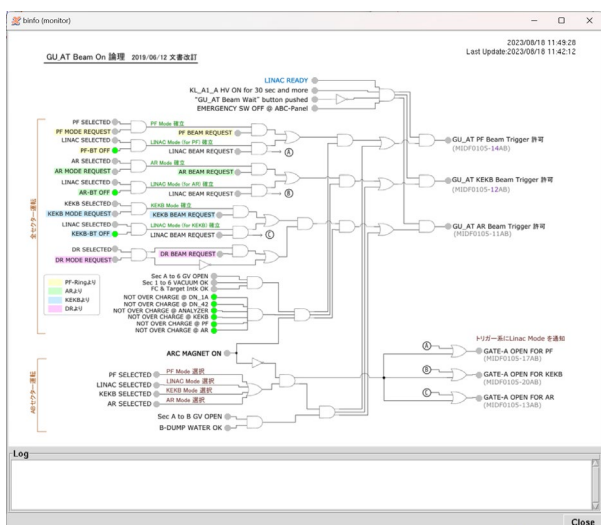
binfo (monitor)

2023/08/18 11:49:28
Last Update:2023/08/18 11:42:12

GU_AT Beam On 論理 2019/06/12 文書改訂

LINAC READY
KL_A1_A HV ON for 30 sec and more
"GU_AT Beam Wait" button pushed
EMERGENCY SW OFF @ ABC-Panel

全セクター運転

PF SELECTED
PF Mode 確立
PF MODE REQUEST
PF BEAM REQUEST
LINAC SELECTED
LINAC Mode (for PF) 確立
PF-BT OFF
LINAC BEAM REQUEST
Ⓐ
AR SELECTED
AR Mode 確立
AR MODE REQUEST
AR BEAM REQUEST
LINAC SELECTED
LINAC Mode (for AR) 確立
AR-BT OFF
LINAC BEAM REQUEST
Ⓑ
KEKB SELECTED
KEKB Mode 確立
KEKB MODE REQUEST
KEKB BEAM REQUEST
LINAC SELECTED
LINAC Mode (for KEKB) 確立
KEKB-BT OFF
LINAC BEAM REQUEST
Ⓒ
DR SELECTED
DR MODE REQUEST
DR BEAM REQUEST

GU_AT PF Beam Trigger 許可
(MIDF0105-14AB)
GU_AT KEKB Beam Trigger 許可
(MIDF0105-12AB)
GU_AT AR Beam Trigger 許可
(MIDF0105-11AB)

PF-Ringより
ARより
KEKBより
DRより

Sec A to 6 GV OPEN
Sec 1 to 6 VACUUM OK
FC & Target Intk OK
NOT OVER CHARGE @ DN_1A
NOT OVER CHARGE @ DN_42
NOT OVER CHARGE @ ANALYZER
NOT OVER CHARGE @ KEKB
NOT OVER CHARGE @ PF
NOT OVER CHARGE @ AR

ARC MAGNET ON

トリガー系にLinac Modeを通知

ABセクター運転

PF SELECTED
PF Mode 選択
LINAC SELECTED
LINAC Mode 選択
KEKB SELECTED
KEKB Mode 選択
AR SELECTED
AR Mode 選択

Ⓐ
GATE-A OPEN FOR PF
(MIDF0105-17AB)
Ⓑ
GATE-A OPEN FOR KEKB
(MIDF0105-20AB)
Ⓒ
GATE-A OPEN FOR AR
(MIDF0105-13AB)

Sec A to B GV OPEN
B-DUMP WATER OK

Log

Close